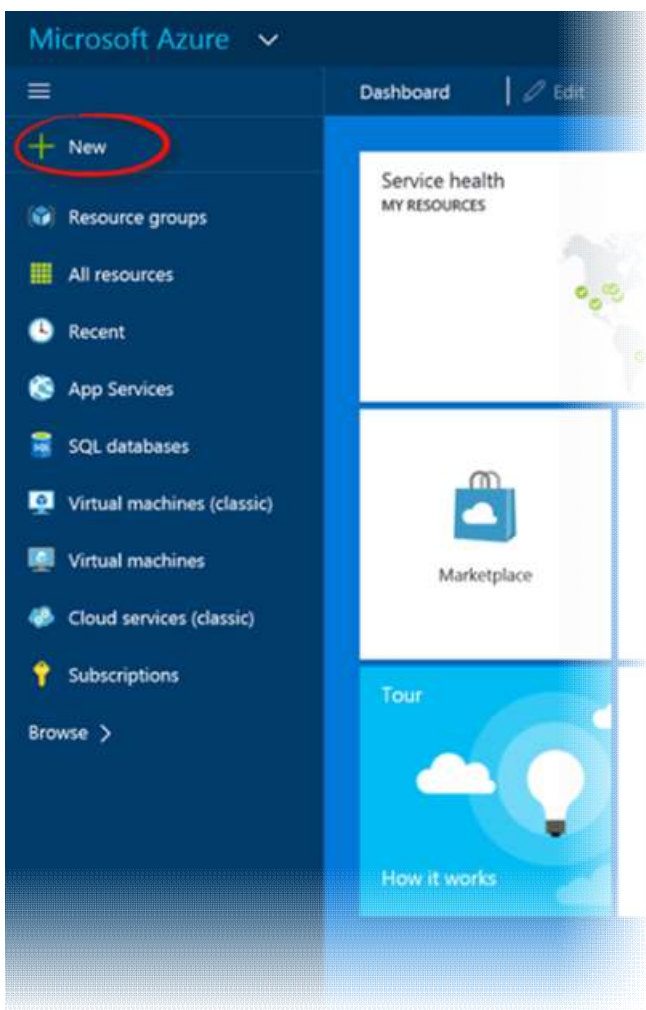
Microsoft Azure

Dashboard
Edit

New

Resource groups

All resources

Recent

App Services

SQL databases

Virtual machines (classic)

Virtual machines

Cloud services (classic)

Subscriptions

Browse >

Service health
MY RESOURCES

Marketplace

Tour

How it works